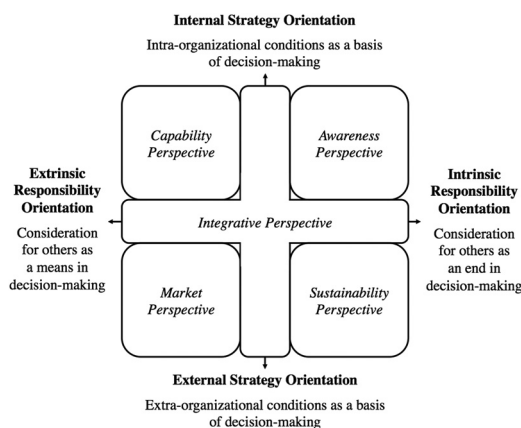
Internal Strategy Orientation

Intra-organizational conditions as a basis of decision-making

Capability Perspective

Awareness Perspective

Extrinsic Responsibility Orientation

Consideration for others as a means in decision-making

Integrative Perspective

Intrinsic Responsibility Orientation

Consideration for others as an end in decision-making

Market Perspective

Sustainability Perspective

External Strategy Orientation

Extra-organizational conditions as a basis of decision-making